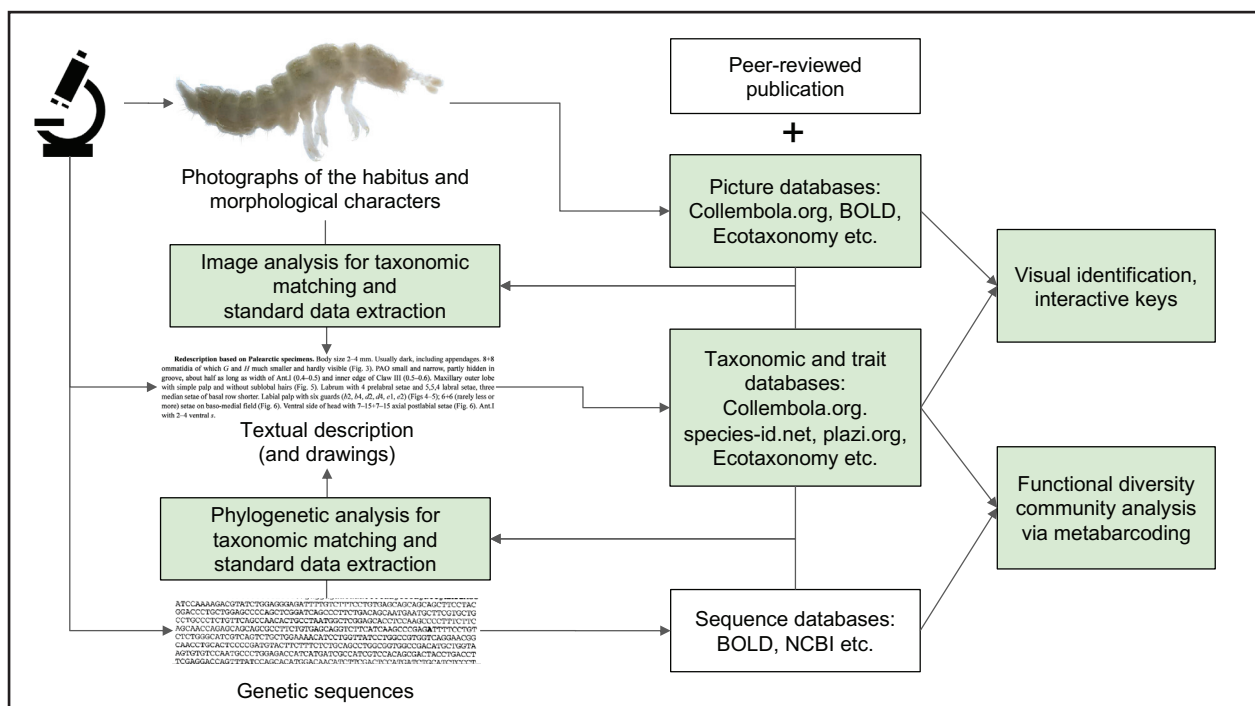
Peer-reviewed publication

+

Photographs of the habitus and morphological characters

Picture databases: Collembola.org, BOLD, Ecotaxonomy etc.

Image analysis for taxonomic matching and standard data extraction

Visual identification, interactive keys

**Redescription based on Palearctic specimens.** Body size 2–4 mm. Usually dark, including appendages. 8+8 ommatidia of which *G* and *H* much smaller and hardly visible (Fig. 3). PAO small and narrow, partly hidden in groove, about half as long as width of Ant.I (0.4–0.5) and inner edge of Claw III (0.5–0.6). Maxillary outer lobe with simple palp and without sublobal hairs (Fig. 5). Labrum with 4 prelabral setae and 5,5,4 labral setae, three median setae of basal row shorter. Labial palp with six guards (*h2*, *h4*, *d2*, *d4*, *e1*, *e2*) (Figs 4–5); 6+6 (rarely less or more) setae on baso-medial field (Fig. 6). Ventral side of head with 7–15+7–15 axial postlabial setae (Fig. 6). Ant.I with 2–4 ventral *s*.

Textual description (and drawings)

Taxonomic and trait databases: Collembola.org. species-id.net, plazi.org, Ecotaxonomy etc.

Functional diversity community analysis via metabarcoding

Phylogenetic analysis for taxonomic matching and standard data extraction

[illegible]
ATCCAAAAGACGTATCTGGAGGGAGATTTTGTCTTTCCTGTGAGCAGCAGCAGCTTCCTAC
GGACCTGCTGGAGCCCCAGCTCGGATCAGCCCTTCTGACAGCAATGAATGCTTCGTGCTG
CCTGCCCTCTGTTCAGCCAACACTGCCTAATGGCTCGGAGCACCTCCAAGCCCCTTTCTTC
AGCAACCAGAGCAGCAGCGCCTTCTGTGAGCAGGTCTTCATCAAGCCCGAGATTTTCCTGT
CTCTGGGCATCGTCAGTCTGCTGGAAAACATCCTGGTTATCCTGGCCGTGGTCAGGAACGG
CAACCTGCACTCCCCGATGTACTTCTTTCTCTGCAGCCTGGCGGTGGCCGACATGCTGGTA
AGTGTGTCCAATGCCCTGGAGACCATCATGATCGCCATCGTCCACAGCGACTACCTGACCT
TCGAGGACCAGTTTATCCAGCACATGGACAACATCTTCGACTCCATGATCTGCATCTCCCT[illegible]

Sequence databases: BOLD, NCBI etc.

Genetic sequences